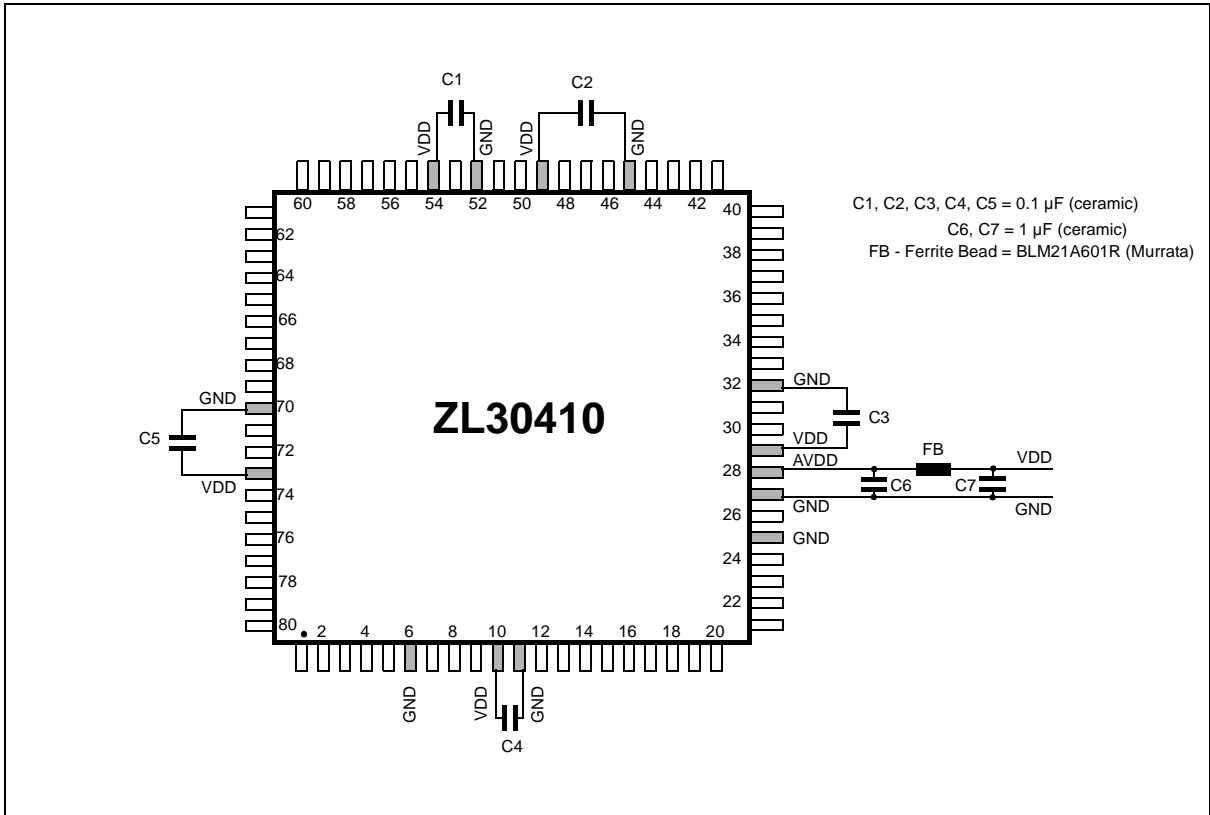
C1
C2
VDD
GND
VDD
GND
60 58 56 54 52 50 48 46 44 42
40
C1, C2, C3, C4, C5 = 0.1 µF (ceramic)
C6, C7 = 1 µF (ceramic)
FB - Ferrite Bead = BLM21A601R (Murrata)
62
38
64
36
66
34
68
32
GND
GND
70
C3
C5
ZL30410
30
72
VDD
VDD
28
AVDD
FB
VDD
74
C6
C7
26
GND
GND
GND
76
24
78
22
80
2 4 6 8 10 12 14 16 18 20
GND
VDD
GND
C4